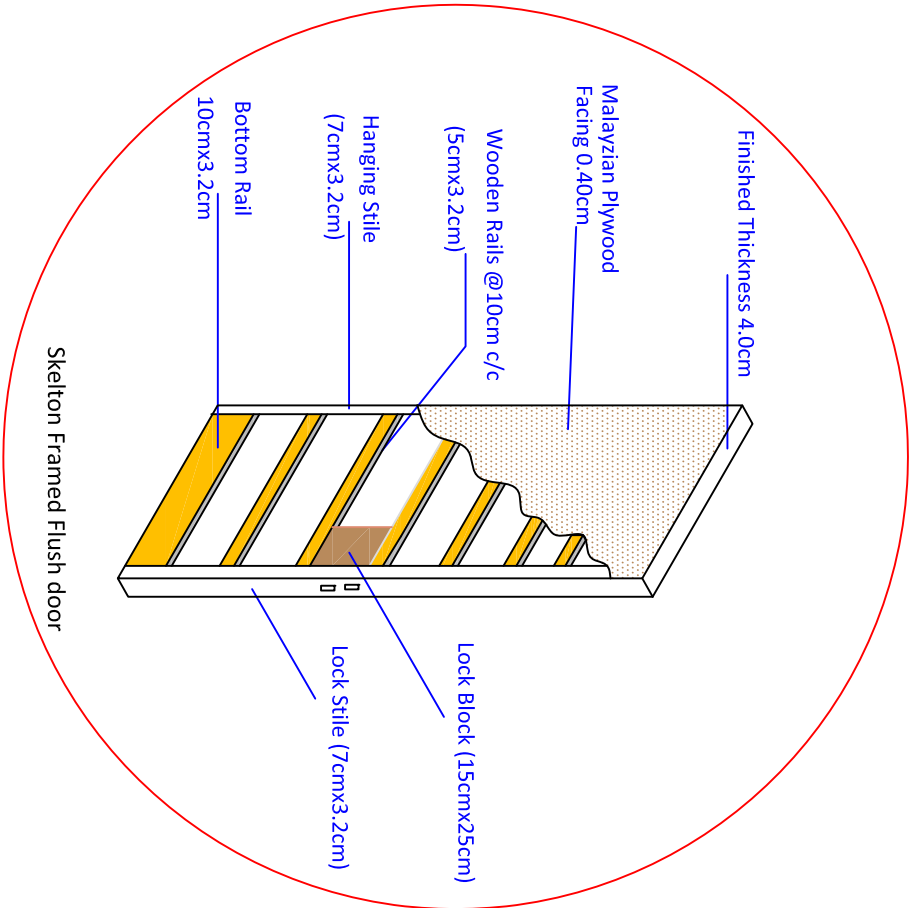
Skelton Framed Flush door

Bottom Rail 10cmx3.2cm

Hanging Stile (7cmx3.2cm)

Wooden Rails @10cm c/c (5cmx3.2cm)

Malayzian Plywood Facing 0.40cm

Finished Thickness 4.0cm

Lock Stile (7cmx3.2cm)

Lock Block (15cmx25cm)